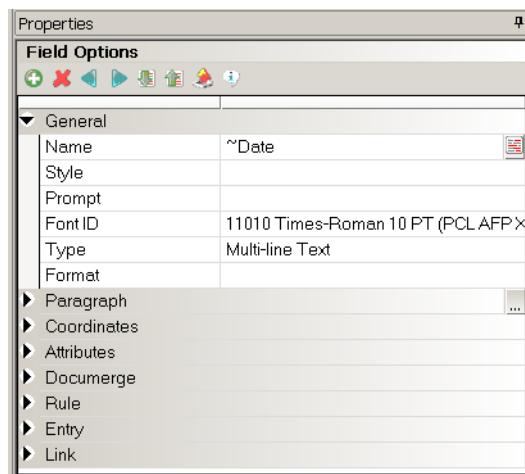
Properties

Field Options

General

| Name | ~Date |
|---|---|
| Style | |
| Prompt | |
| Font ID | 11010 Times-Roman 10 PT (PCL AFP X |
| Type | Multi-line Text |
| Format | |

Paragraph ...

Coordinates

Attributes

Documerge

Rule

Entry

Link